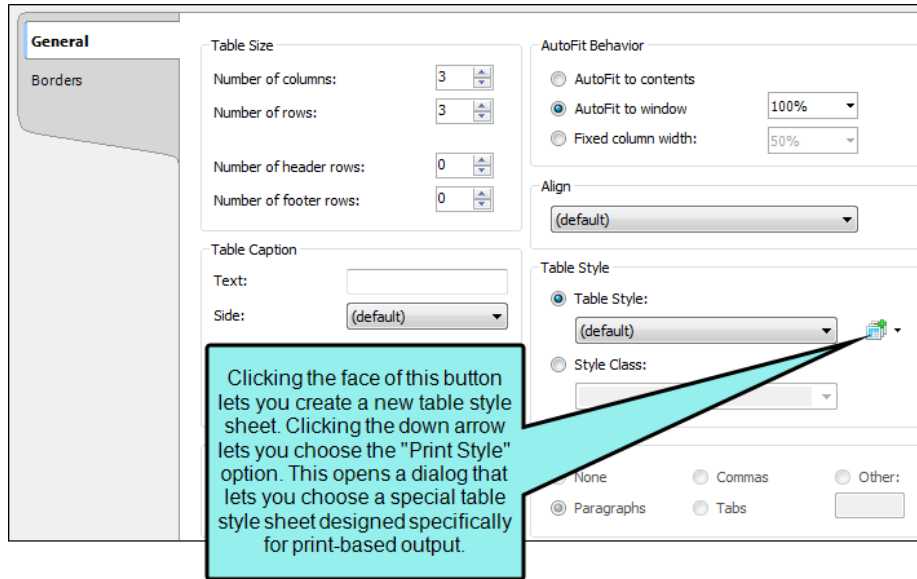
General
Borders

Table Size
Number of columns: 3
Number of rows: 3
Number of header rows: 0
Number of footer rows: 0

Table Caption
Text:
Side: (default)

AutoFit Behavior
AutoFit to contents
AutoFit to window 100%
Fixed column width: 50%

Align
(default)

Table Style
Table Style:
(default)
Style Class:

None
Commas
Other:
Paragraphs
Tabs

Clicking the face of this button lets you create a new table style sheet. Clicking the down arrow lets you choose the "Print Style" option. This opens a dialog that lets you choose a special table style sheet designed specifically for print-based output.